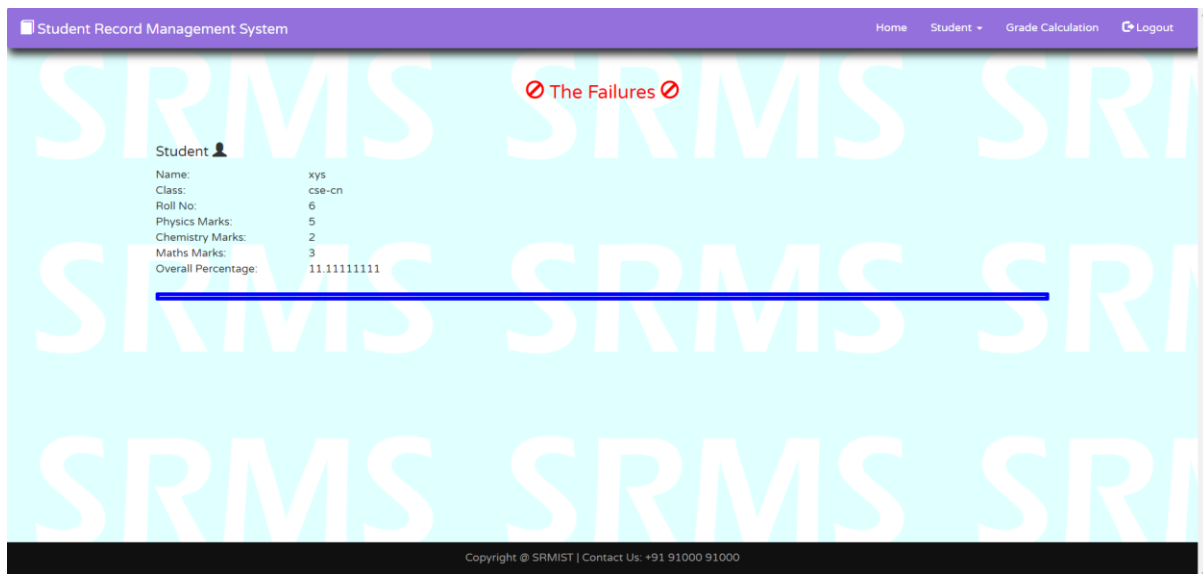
Student Record Management System

Home Student Grade Calculation Logout

SRMS SRMS SRMS

The Failures

Student

| | |
|---|---|
| Name: | xys |
| Class: | cse-cn |
| Roll No: | 6 |
| Physics Marks: | 5 |
| Chemistry Marks: | 2 |
| Maths Marks: | 3 |
| Overall Percentage: | 11.11111111 |

SRMS SRMS SRMS

SRMS SRMS SRMS

Copyright @ SRMIST | Contact Us: +91 91000 91000